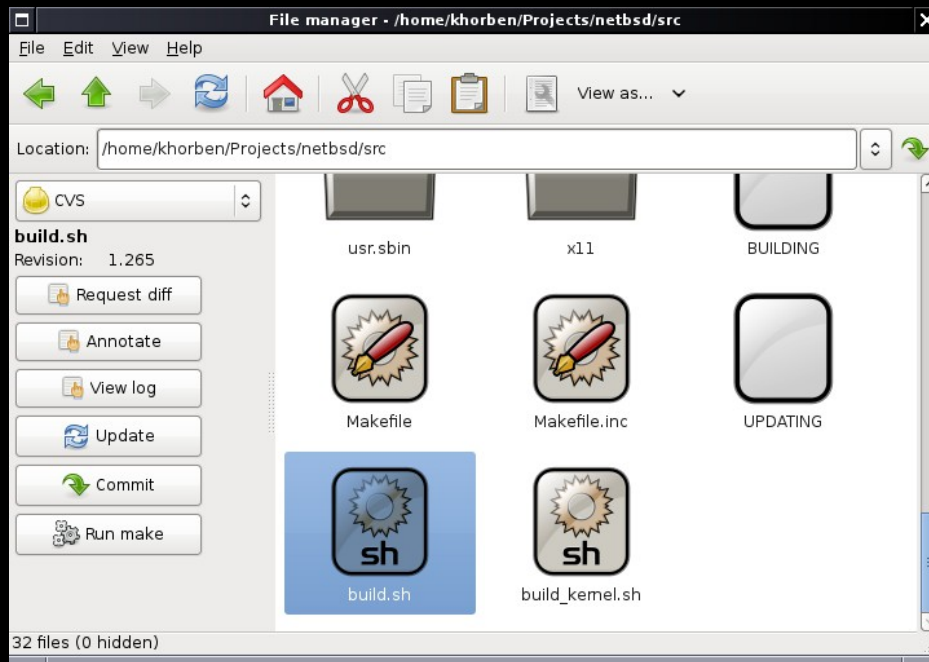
File manager - /home/khorben/Projects/netbsd/src

File Edit View Help

View as...

Location: /home/khorben/Projects/netbsd/src

CVS

build.sh
Revision: 1.265

Request diff
Annotate
View log
Update
Commit
Run make

usr.sbin
x11
BUILDING
Makefile
Makefile.inc
UPDATING
sh
build.sh
sh
build_kernel.sh

32 files (0 hidden)